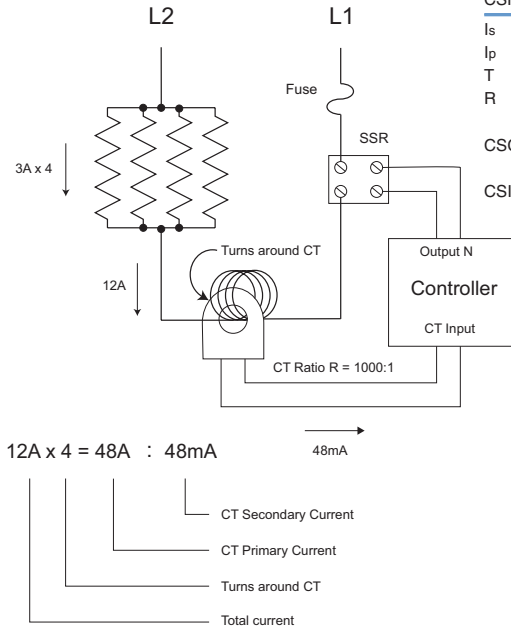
L2

L1

Fuse

SSR

3A x 4

Turns around CT

12A

Output N

Controller

CT Input

CT Ratio R = 1000:1

48mA

12A x 4 = 48A : 48mA

CT Secondary Current

CT Primary Current

Turns around CT

Total current

CSI

Is

Ip

T

R

CSC

CSI